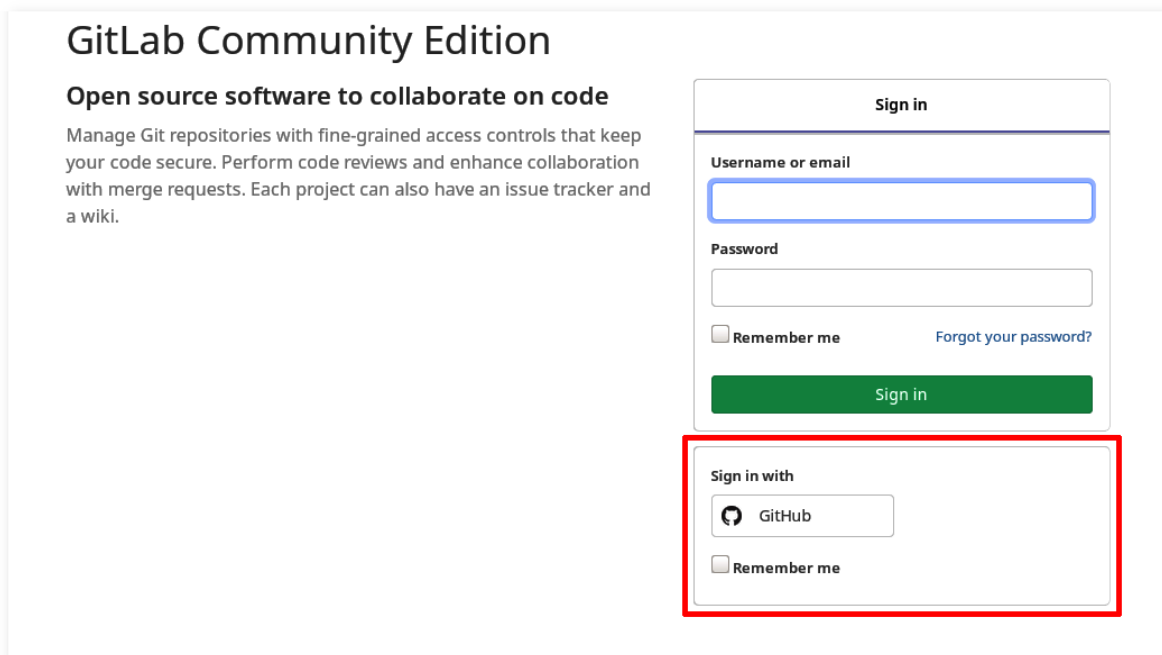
GitLab Community Edition

Open source software to collaborate on code

Manage Git repositories with fine-grained access controls that keep your code secure. Perform code reviews and enhance collaboration with merge requests. Each project can also have an issue tracker and a wiki.

Sign in

Username or email

Password

Remember me

Forgot your password?

Sign in

Sign in with

GitHub

Remember me